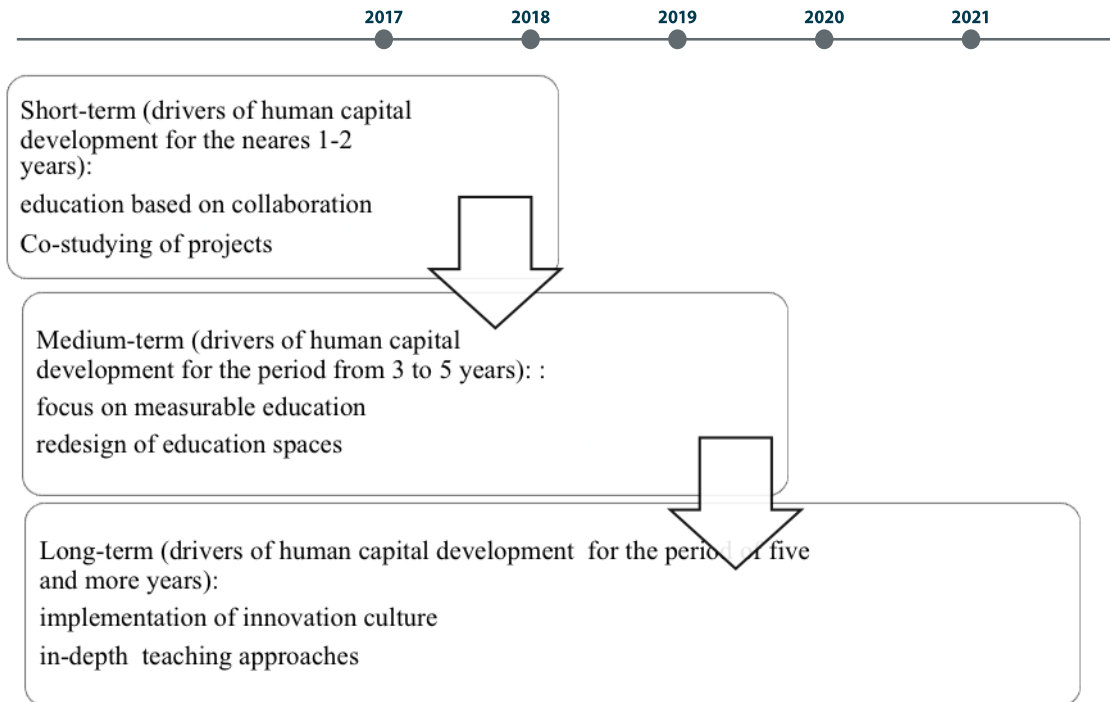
2017 2018 2019 2020 2021

Short-term (drivers of human capital development for the neares 1-2 years):

education based on collaboration

Co-studying of projects

Medium-term (drivers of human capital development for the period from 3 to 5 years): :

focus on measurable education

redesign of education spaces

Long-term (drivers of human capital development for the peri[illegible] five and more years):

implementation of innovation culture

in-depth teaching approaches